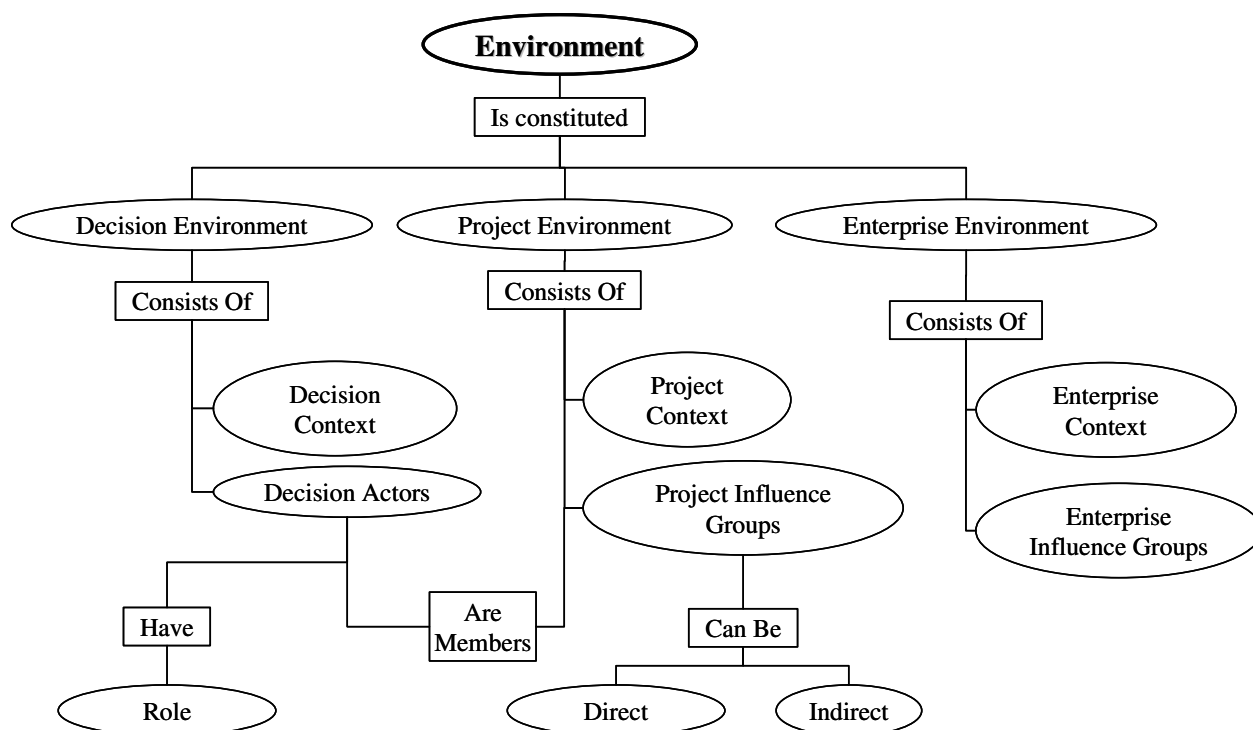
Environment

Is constituted

Decision Environment

Project Environment

Enterprise Environment

Consists Of

Consists Of

Consists Of

Decision Context

Project Context

Enterprise Context

Decision Actors

Project Influence Groups

Enterprise Influence Groups

Have

Are Members

Can Be

Role

Direct

Indirect